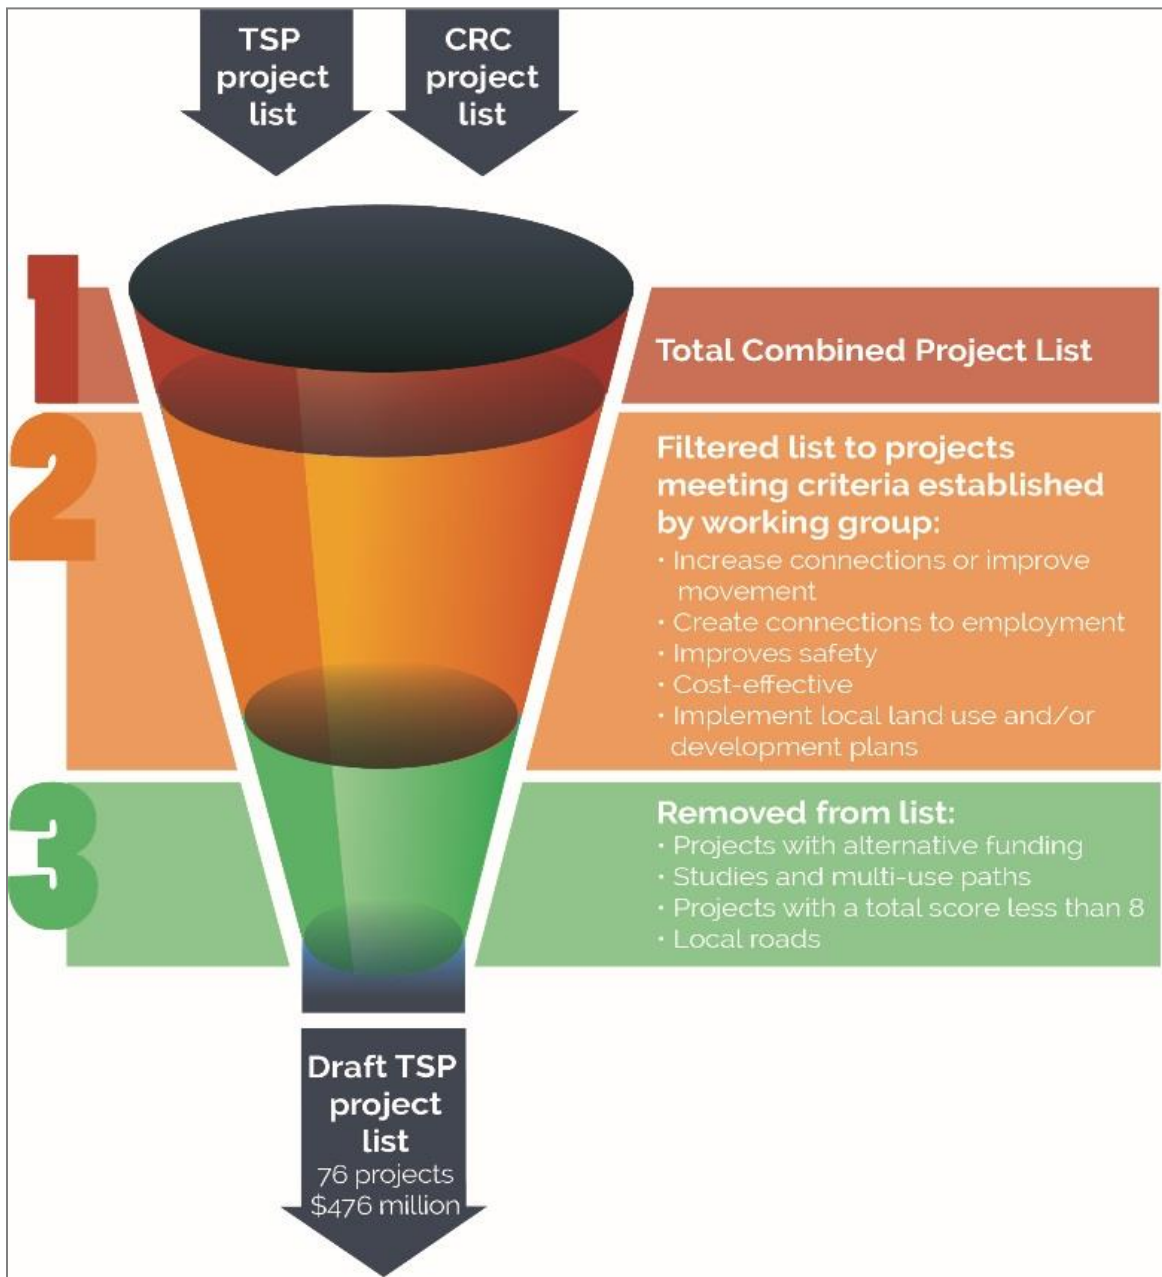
TSP project list

CRC project list

1

Total Combined Project List

2

Filtered list to projects meeting criteria established by working group:
· Increase connections or improve movement
· Create connections to employment
· Improves safety
· Cost-effective
· Implement local land use and/or development plans

3

Removed from list:
· Projects with alternative funding
· Studies and multi-use paths
· Projects with a total score less than 8
· Local roads

Draft TSP project list
76 projects
$476 million